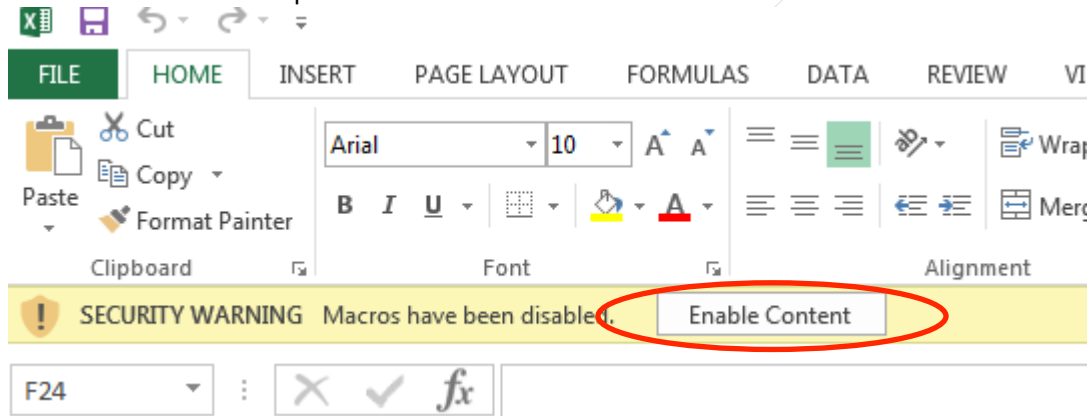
FILE HOME INSERT PAGE LAYOUT FORMULAS DATA REVIEW VI

Cut
Copy
Paste
Format Painter
Clipboard

Arial 10
A A
B I U
A
Font

Wrap
Merg
Alignment

SECURITY WARNING Macros have been disabled. Enable Content

F24
$fx$